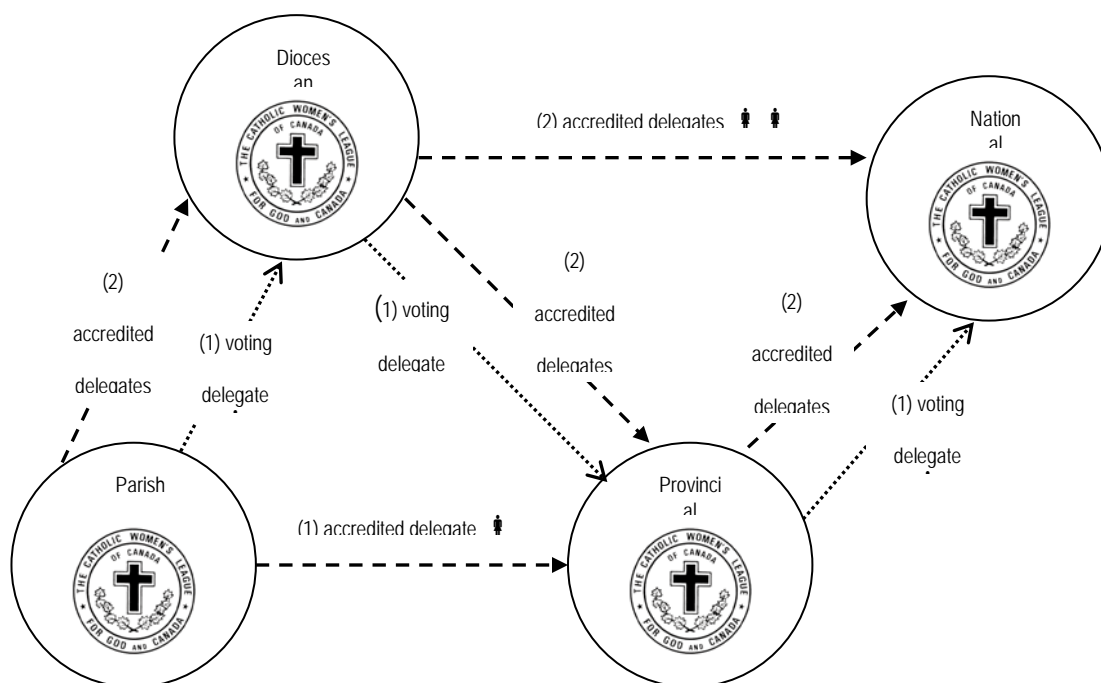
Dioces an

THE CATHOLIC WOMEN'S LEAGUE OF CANADA FOR GOD AND CANADA

(2) accredited delegates

Nation al

THE CATHOLIC WOMEN'S LEAGUE OF CANADA FOR GOD AND CANADA

(2) accredited delegates

(1) voting delegate

(1) voting delegate

(2) accredited delegates

(2) accredited delegates

(1) voting delegate

Parish

THE CATHOLIC WOMEN'S LEAGUE OF CANADA FOR GOD AND CANADA

(1) accredited delegate

Provinci al

THE CATHOLIC WOMEN'S LEAGUE OF CANADA FOR GOD AND CANADA